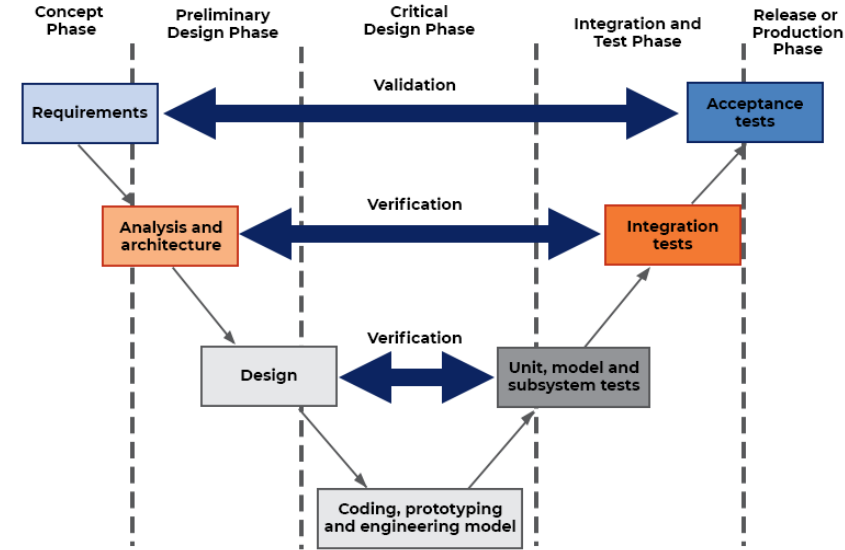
Concept Phase

Preliminary Design Phase

Critical Design Phase

Integration and Test Phase

Release or Production Phase

Validation

Requirements

Acceptance tests

Verification

Analysis and architecture

Integration tests

Verification

Design

Unit, model and subsystem tests

Coding, prototyping and engineering model